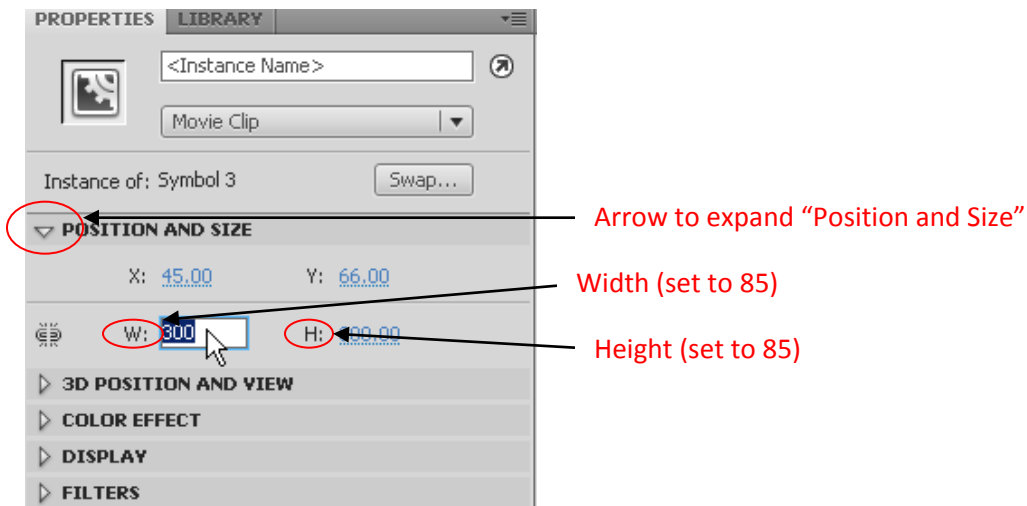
PROPERTIES LIBRARY

<Instance Name>

Movie Clip

Instance of: Symbol 3

Swap...

POSITION AND SIZE

X: 45.00 Y: 66.00

W: 300 H: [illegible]

3D POSITION AND VIEW

COLOR EFFECT

DISPLAY

FILTERS

Arrow to expand “Position and Size”

Width (set to 85)

Height (set to 85)